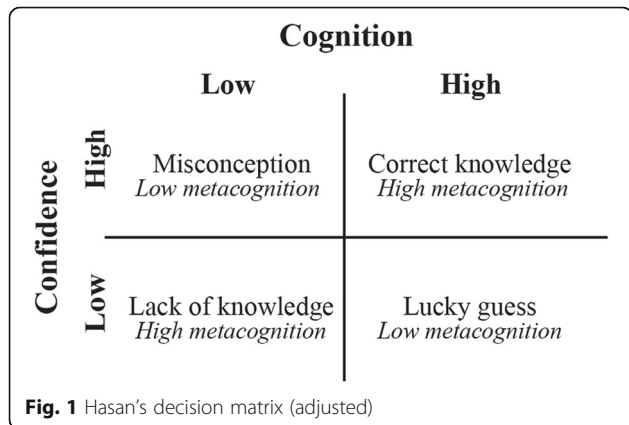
Cognition

| | Low | High |
|---|---|---|
| **Confidence** High | Misconception *Low metacognition* | Correct knowledge *High metacognition* |
| Low | Lack of knowledge *High metacognition* | Lucky guess *Low metacognition* |

**Fig. 1** Hasan's decision matrix (adjusted)